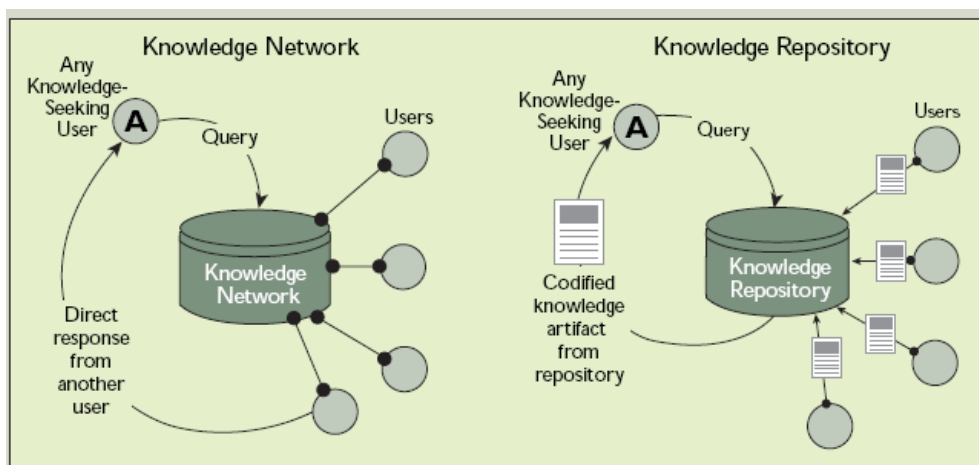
Knowledge Network

Any Knowledge-Seeking User

A

Query

Users

Knowledge Network

Direct response from another user

Knowledge Repository

Any Knowledge-Seeking User

A

Query

Users

Knowledge Repository

Codified knowledge artifact from repository